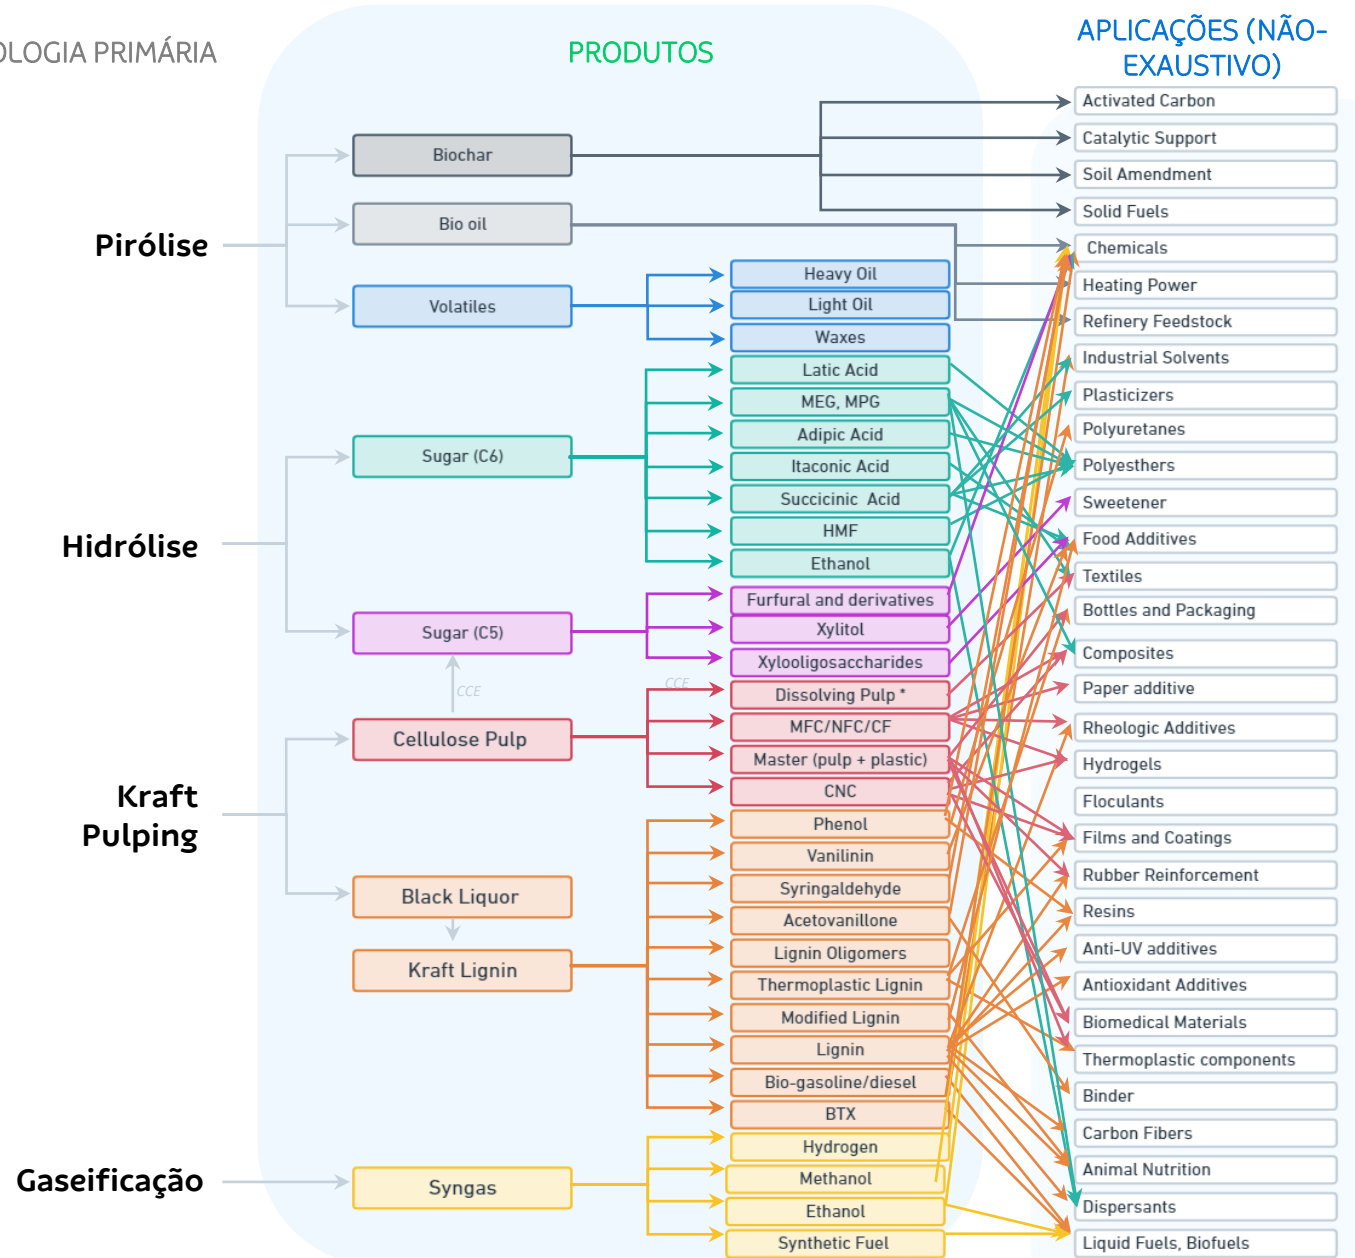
OLOGIA PRIMÁRIA

PRODUTOS

APLICAÇÕES (NÃO-EXAUSTIVO)

Pirólise

Biochar

Bio oil

Volatiles

Heavy Oil

Light Oil

Waxes

Hidrólise

Sugar (C6)

Latic Acid

MEG, MPG

Adipic Acid

Itaconic Acid

Succicinic Acid

HMF

Ethanol

Sugar (C5)

Furfural and derivatives

Xylitol

Xylooligosaccharides

CCE

CCE

Kraft Pulping

Cellulose Pulp

Dissolving Pulp *

MFC/NFC/CF

Master (pulp + plastic)

CNC

Black Liquor

Kraft Lignin

Phenol

Vanilinin

Syringaldehyde

Acetovanillone

Lignin Oligomers

Thermoplastic Lignin

Modified Lignin

Lignin

Bio-gasoline/diesel

BTX

Gaseificação

Syngas

Hydrogen

Methanol

Ethanol

Synthetic Fuel

Activated Carbon

Catalytic Support

Soil Amendment

Solid Fuels

Chemicals

Heating Power

Refinery Feedstock

Industrial Solvents

Plasticizers

Polyuretanes

Polyesthers

Sweetener

Food Additives

Textiles

Bottles and Packaging

Composites

Paper additive

Rheologic Additives

Hydrogels

Floculants

Films and Coatings

Rubber Reinforcement

Resins

Anti-UV additives

Antioxidant Additives

Biomedical Materials

Thermoplastic components

Binder

Carbon Fibers

Animal Nutrition

Dispersants

Liquid Fuels, Biofuels